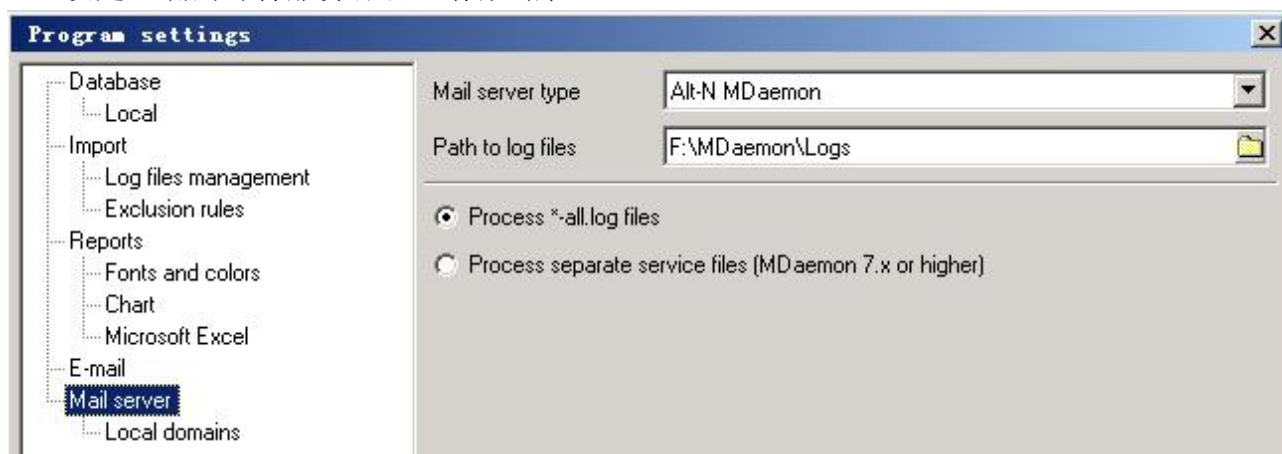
Program settings

Database
Local
Import
Log files management
Exclusion rules
Reports
Fonts and colors
Chart
Microsoft Excel
E-mail
Mail server
Local domains

Mail server type
Alt-N MDaemon
Path to log files
F:\MDaemon\Logs

Process *-all.log files
Process separate service files (MDaemon 7.x or higher)